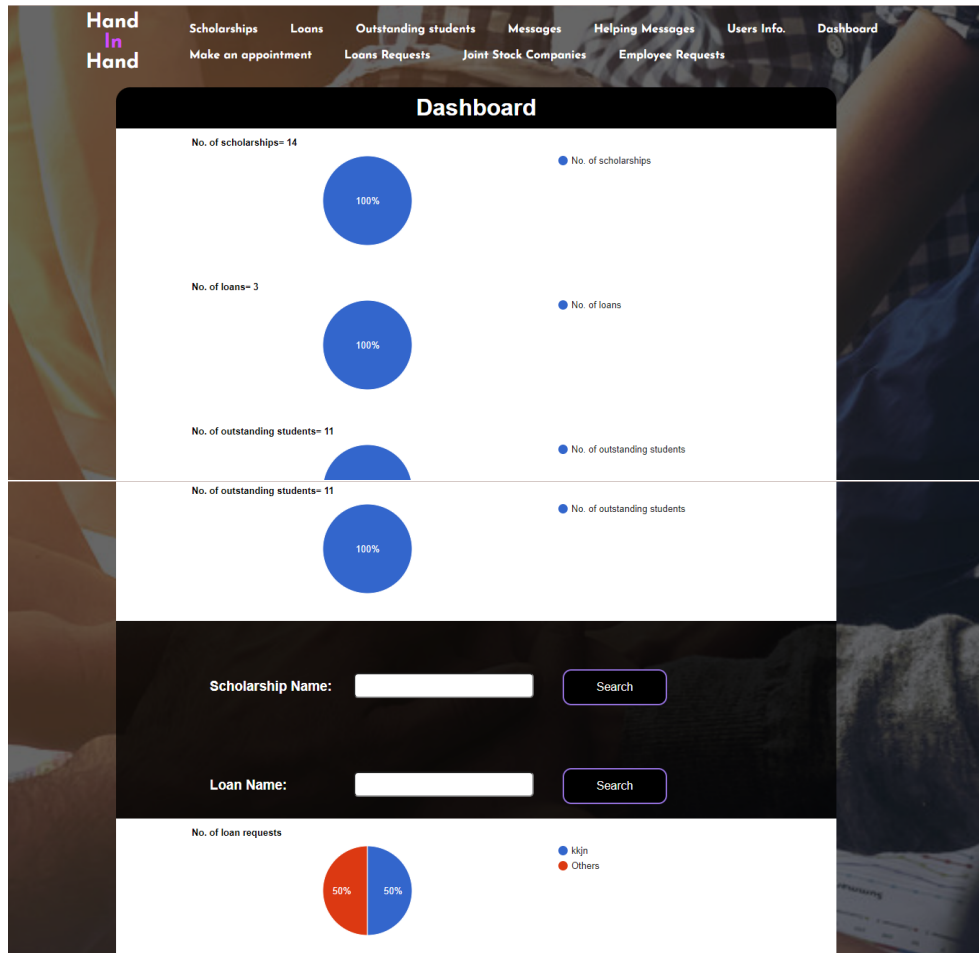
Hand
In
Hand

Scholarships Loans Outstanding students Messages Helping Messages Users Info. Dashboard
Make an appointment Loans Requests Joint Stock Companies Employee Requests

Dashboard

No. of scholarships= 14

100%

No. of scholarships

No. of loans= 3

100%

No. of loans

No. of outstanding students= 11

No. of outstanding students

No. of outstanding students= 11

100%

No. of outstanding students

Scholarship Name:

Search

Loan Name:

Search

No. of loan requests

50% 50%

kkjn
Others